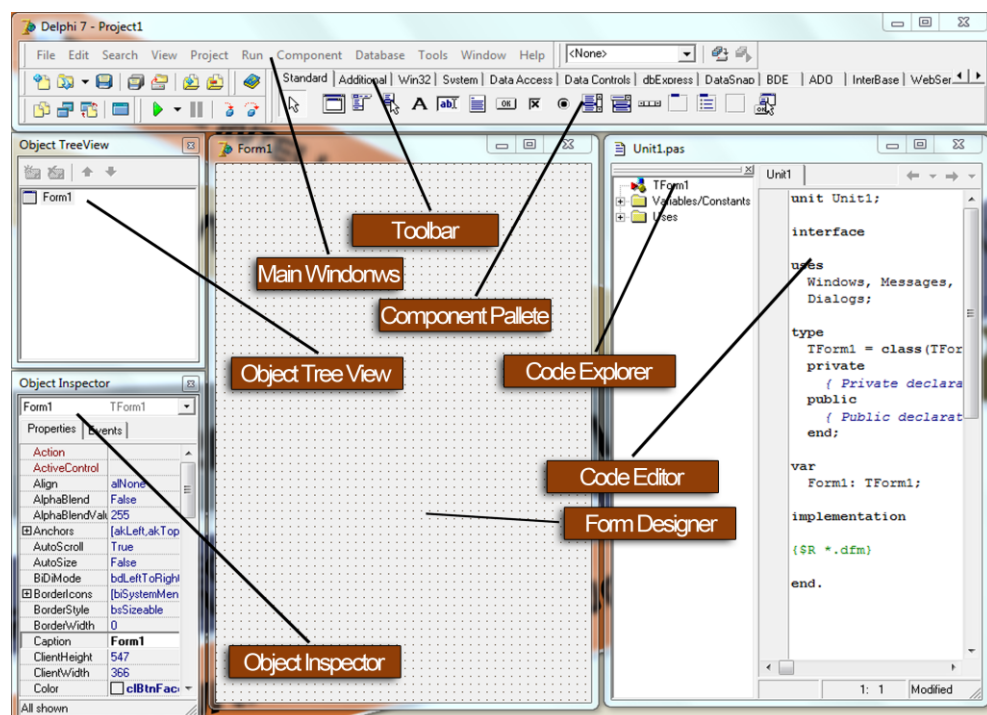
Delphi 7 - Project1

File Edit Search View Project Run Component Database Tools Window Help <None>

Standard Additional Win32 System Data Access Data Controls dbExpress DataSnap BDE ADO InterBase WebSer

Object TreeView

Form1

Form1

Unit1.pas

TForm1
Variables/Constants
Uses

Unit1

unit Unit1;

interface

uses
Windows, Messages,
Dialogs;

type
TForm1 = class(TFor
private
{ Private declara
public
{ Public declarat
end;

var
Form1: TForm1;

implementation

{$R *.dfm}

end.

1: 1 Modified

Toolbar

Main Windonws

Component Pallete

Object Tree View

Code Explorer

Code Editor

Form Designer

Object Inspector

Object Inspector

Form1 TForm1

Properties Events

| | |
|---|---|
| Action | |
| ActiveControl | |
| Align | alNone |
| AlphaBlend | False |
| AlphaBlendValu | 255 |
| ⊞Anchors | [akLeft,akTop |
| AutoScroll | True |
| AutoSize | False |
| BiDiMode | bdLeftToRight |
| ⊞BorderIcons | [biSystemMen |
| BorderStyle | bsSizeable |
| BorderWidth | 0 |
| Caption | Form1 |
| ClientHeight | 547 |
| ClientWidth | 366 |
| Color | clBtnFac |

All shown